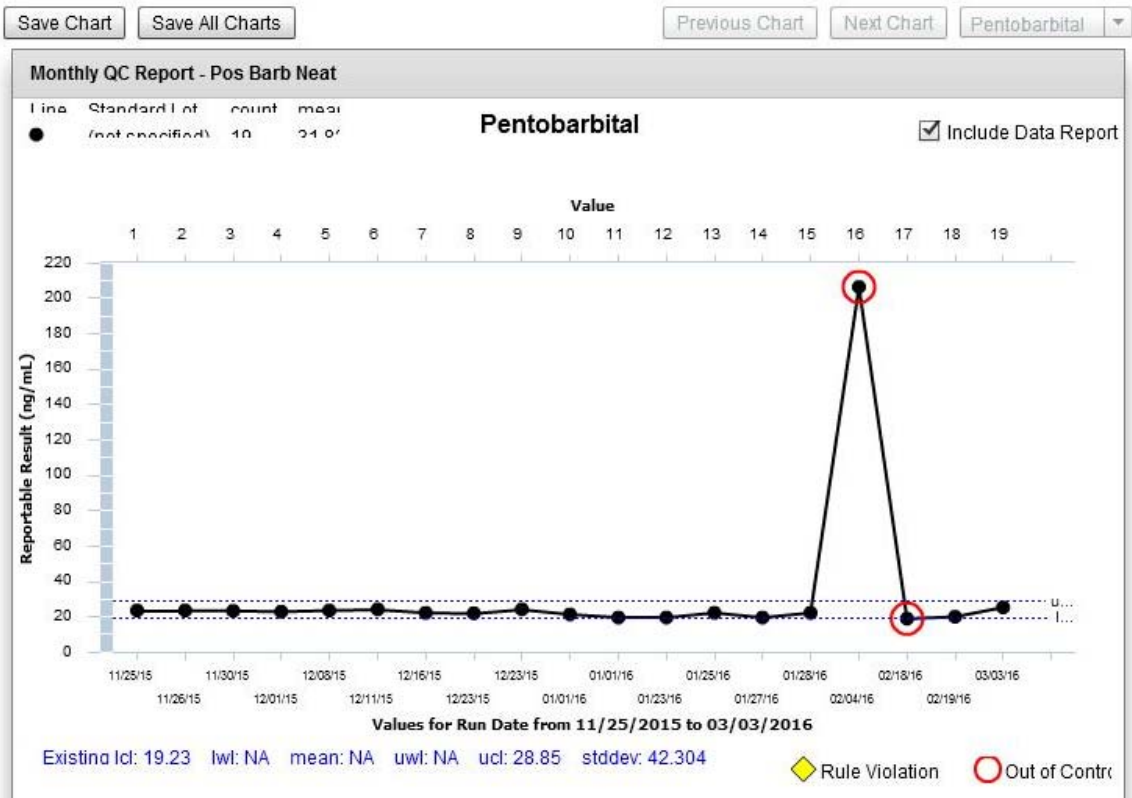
Save Chart Save All Charts Previous Chart Next Chart Pentobarbital

Monthly QC Report - Pos Barb Neat

Line Standard Lot count mea
(not specified) 19 31.8

Pentobarbital

Include Data Report

Value

1 2 3 4 5 6 7 8 9 10 11 12 13 14 15 16 17 18 19

220
200
180
160
140
120
100
80
60
40
20
0

Reportable Result (ng/mL)

u...
l...

11/25/15 11/26/15 11/30/15 12/01/15 12/08/15 12/11/15 12/16/15 12/23/15 12/23/15 01/01/16 01/01/16 01/23/16 01/25/16 01/27/16 01/28/16 02/04/16 02/18/16 02/19/16 03/03/16

Values for Run Date from 11/25/2015 to 03/03/2016

Existing lcl: 19.23 lwl: NA mean: NA uwl: NA ucl: 28.85 stddev: 42.304

Rule Violation Out of Contro